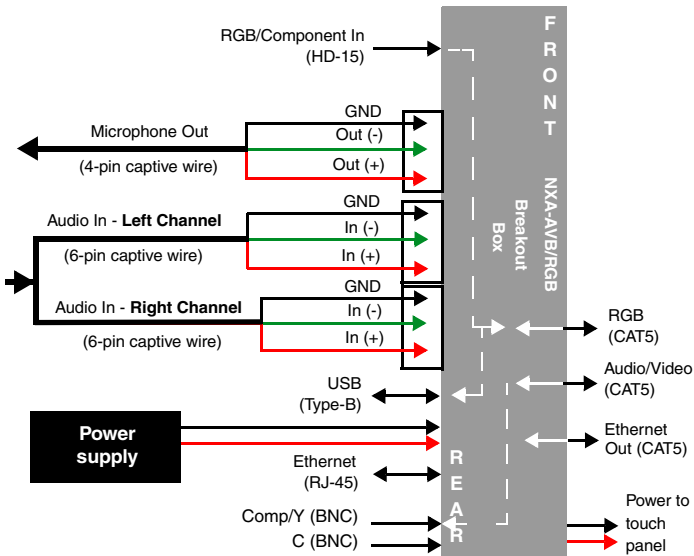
F R O N T

NXA-AVB/RGB Breakout Box

RGB/Component In (HD-15)

GND
Out (-)
Out (+)

Microphone Out
(4-pin captive wire)

GND
In (-)
In (+)

Audio In - **Left Channel**
(6-pin captive wire)

GND
In (-)
In (+)

Audio In - **Right Channel**
(6-pin captive wire)

RGB (CAT5)

Audio/Video (CAT5)

USB (Type-B)

Power supply

Ethernet Out (CAT5)

Ethernet (RJ-45)

R E A R

Comp/Y (BNC)
C (BNC)

Power to touch panel